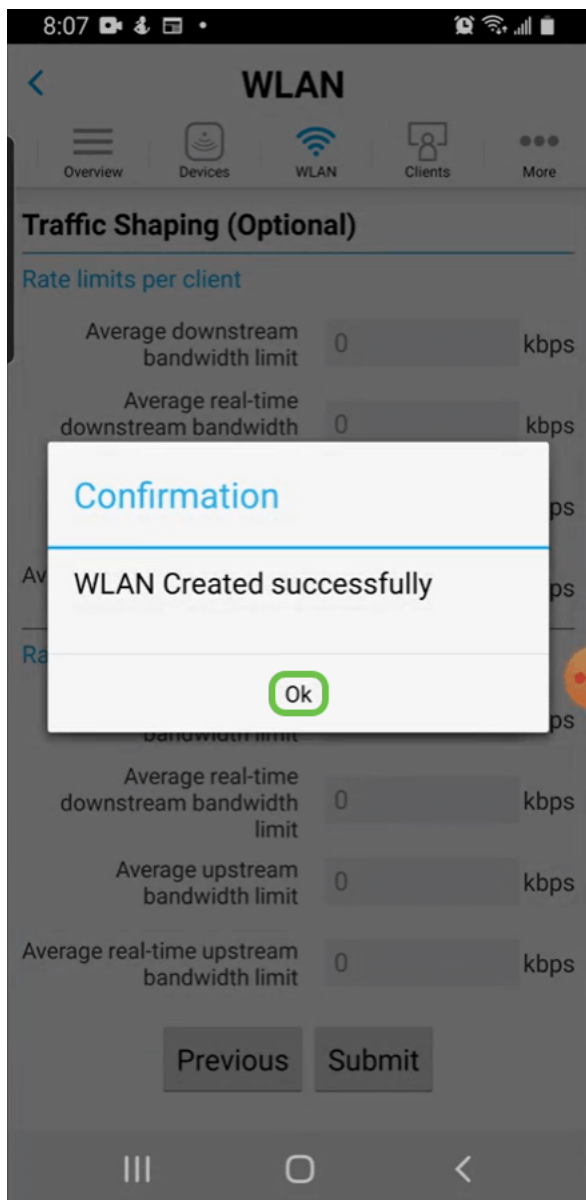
8:07

WLAN

Overview Devices WLAN Clients More

Traffic Shaping (Optional)

Rate limits per client

Average downstream bandwidth limit 0 kbps

Average real-time downstream bandwidth 0 kbps

ps

Av ps

Ra

Confirmation

WLAN Created successfully

Ok

bandwidth limit ps

Average real-time downstream bandwidth limit 0 kbps

Average upstream bandwidth limit 0 kbps

Average real-time upstream bandwidth limit 0 kbps

Previous Submit